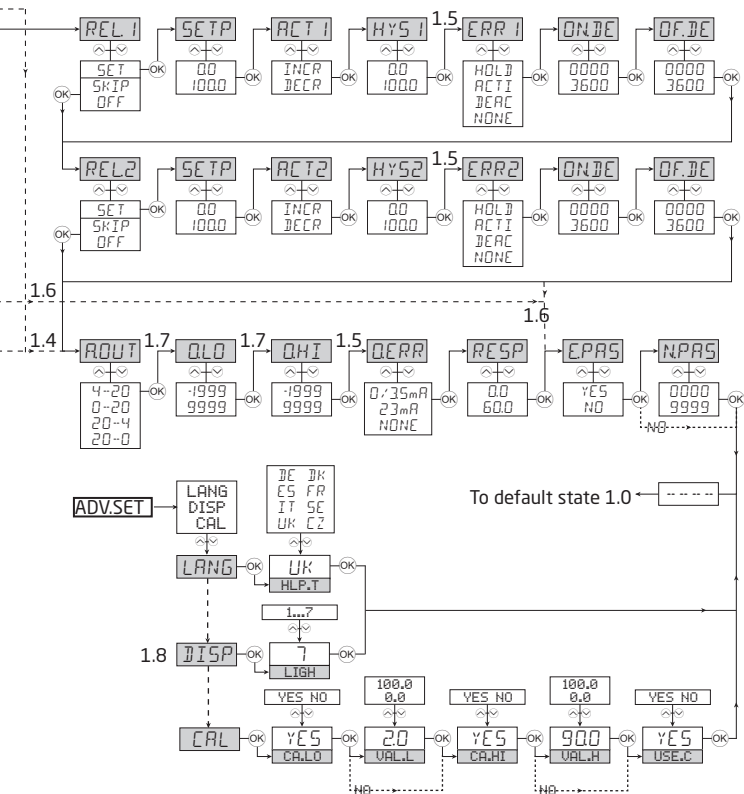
REL.1
SET
SKIP
OFF
OK
SETP
0.0
100.0
OK
ACT1
INCR
DECR
OK
HYS1
0.0
100.0
OK
1.5
ERR1
HOLD
ACTI
DEAC
NONE
OK
ON.DE
0000
3600
OK
OF.DE
0000
3600
OK
OK

REL2
SET
SKIP
OFF
OK
SETP
0.0
100.0
OK
ACT2
INCR
DECR
OK
HYS2
0.0
100.0
OK
1.5
ERR2
HOLD
ACTI
DEAC
NONE
OK
ON.DE
0000
3600
OK
OF.DE
0000
3600
OK
OK

1.6
1.6
1.4
AOUT
4-20
0-20
20-4
20-0
OK
1.7
O.LO
-1999
9999
OK
1.7
O.HI
-1999
9999
OK
1.5
O.ERR
0/3.5mA
23mA
NONE
OK
RESP
0.0
60.0
OK
E.PAS
YES
NO
OK
N.PAS
0000
9999
OK
NO

ADV.SET
LANG
DISP
CAL
DE DK
ES FR
IT SE
UK CZ
To default state 1.0
- - - - -
LANG
OK
UK
HLP.T
OK
1...7
1.8
DISP
OK
7
LIGH
OK
CAL
YES NO
OK
YES
CA.LO
OK
100.0
0.0
2.0
VAL.L
OK
YES NO
YES
CA.HI
OK
100.0
0.0
90.0
VAL.H
OK
YES NO
YES
USE.C
OK
NO
NO